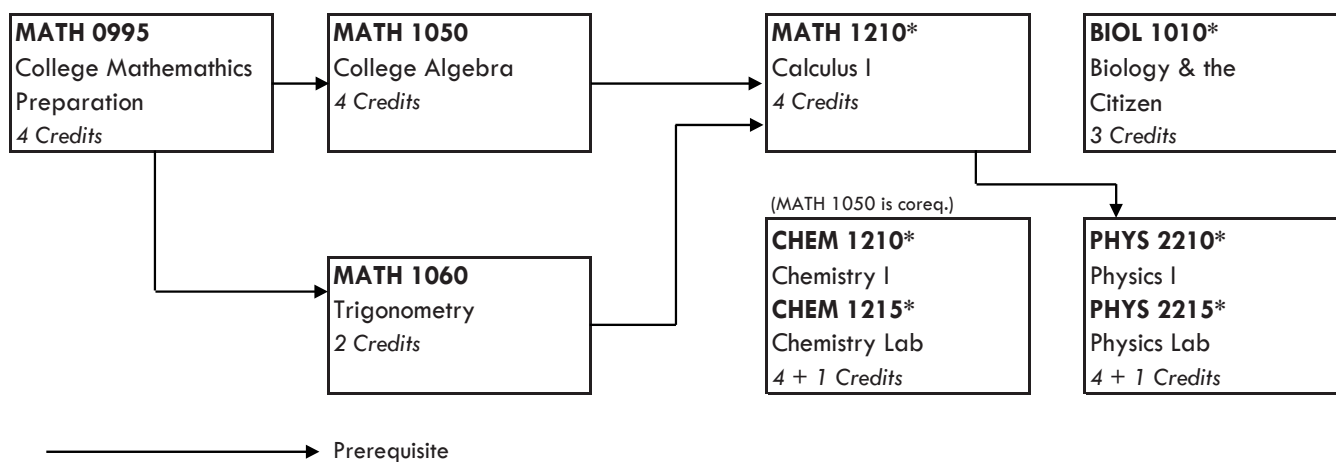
**MATH 0995**
College Mathemathics Preparation
*4 Credits*

**MATH 1050**
College Algebra
*4 Credits*

**MATH 1210***
Calculus I
*4 Credits*

**BIOL 1010***
Biology & the Citizen
*3 Credits*

**MATH 1060**
Trigonometry
*2 Credits*

(MATH 1050 is coreq.)
**CHEM 1210***
Chemistry I
**CHEM 1215***
Chemistry Lab
*4 + 1 Credits*

**PHYS 2210***
Physics I
**PHYS 2215***
Physics Lab
*4 + 1 Credits*

Prerequisite